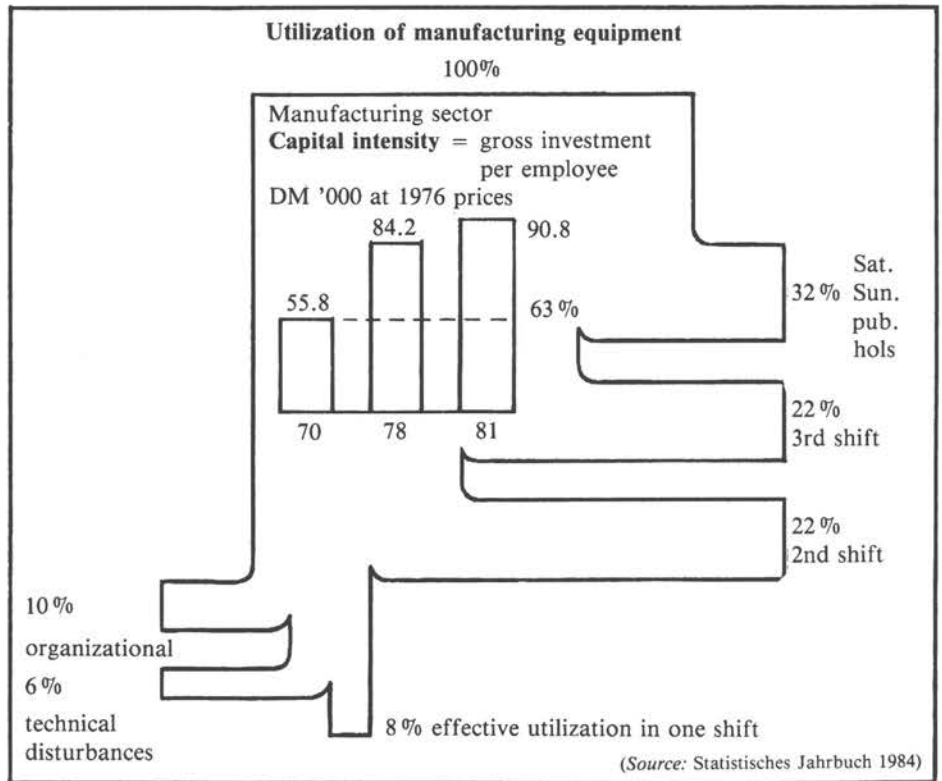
**Utilization of manufacturing equipment**

100%

Manufacturing sector
**Capital intensity** = gross investment per employee
DM '000 at 1976 prices

84.2

90.8

55.8

63 %

70

78

81

32 % Sat. Sun. pub. hols

22 %
3rd shift

22 %
2nd shift

10 %
organizational

6 %
technical disturbances

8 % effective utilization in one shift

(*Source:* Statistisches Jahrbuch 1984)